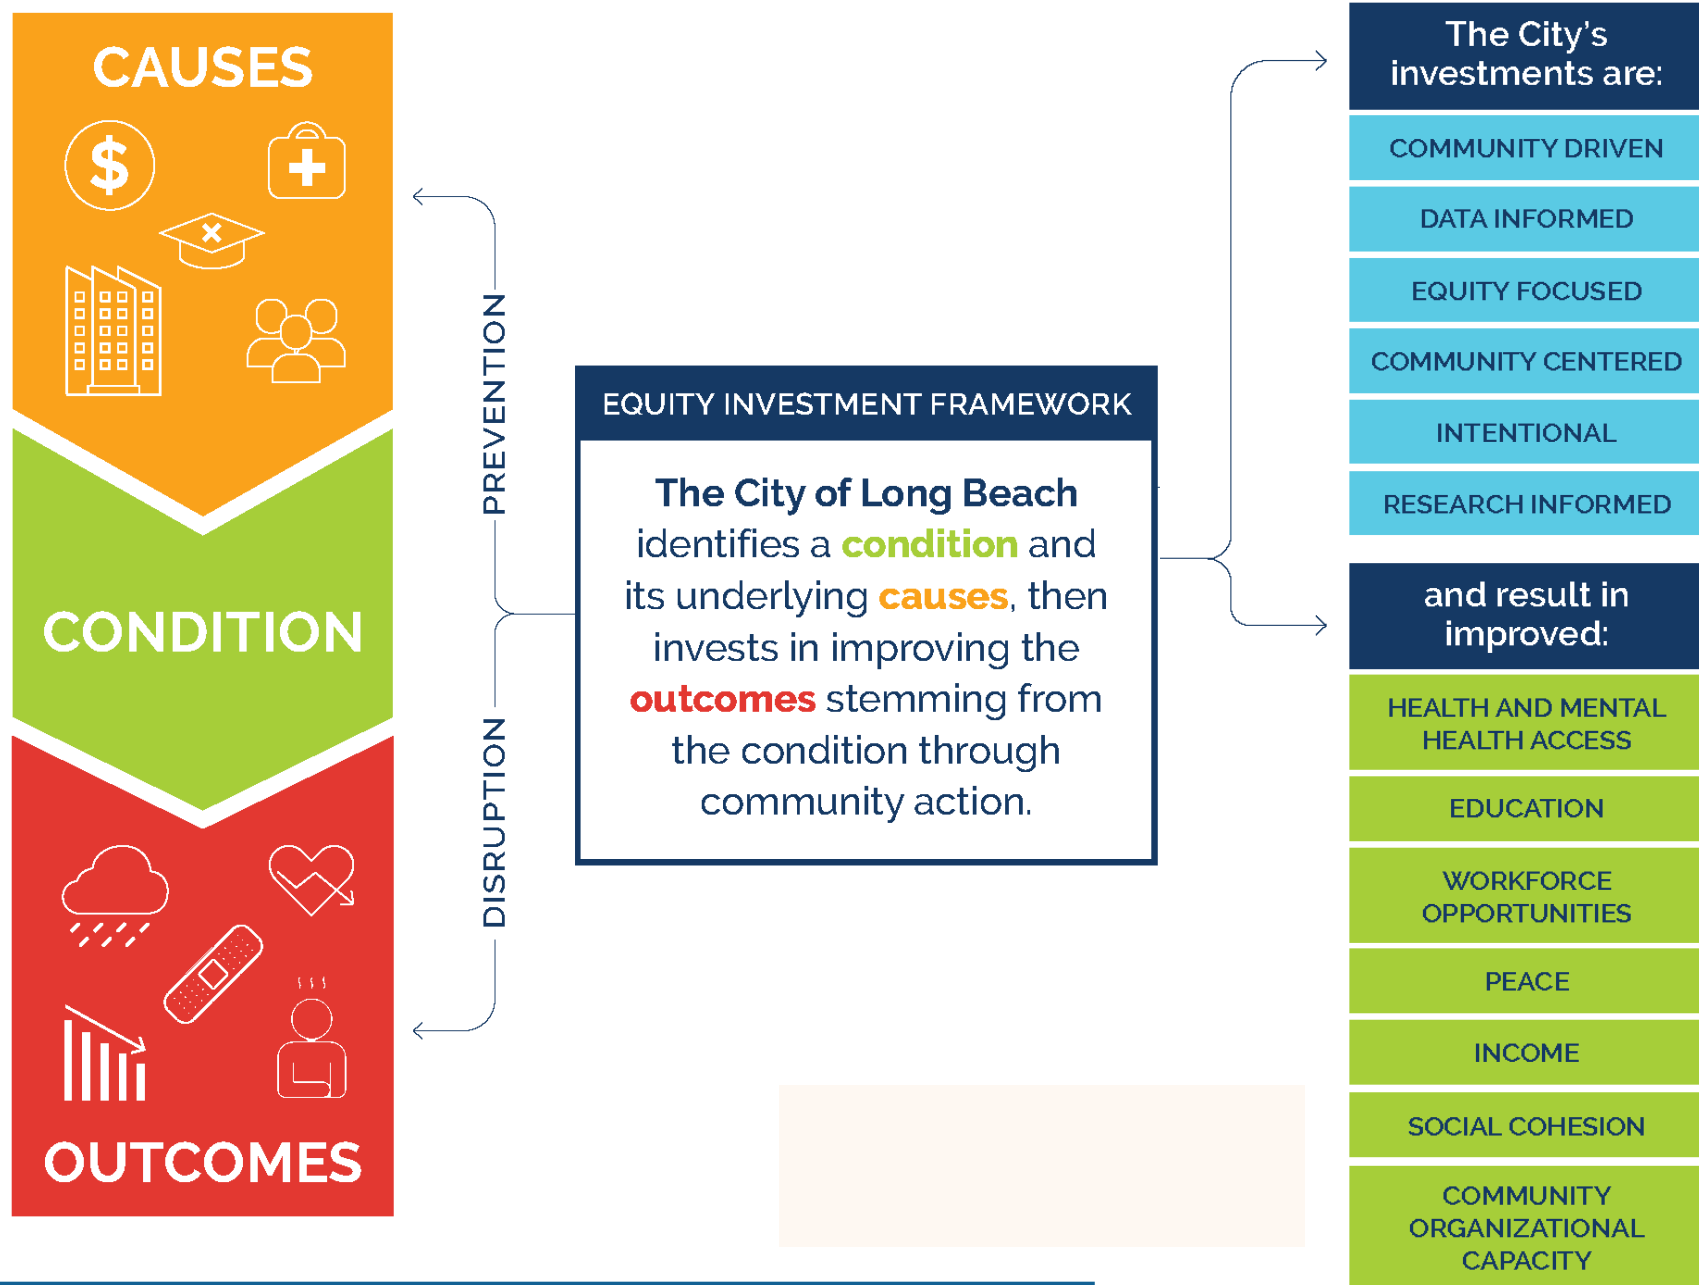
CAUSES

CONDITION

OUTCOMES

PREVENTION

DISRUPTION

EQUITY INVESTMENT FRAMEWORK

The City of Long Beach identifies a condition and its underlying causes, then invests in improving the outcomes stemming from the condition through community action.

The City's investments are:

COMMUNITY DRIVEN

DATA INFORMED

EQUITY FOCUSED

COMMUNITY CENTERED

INTENTIONAL

RESEARCH INFORMED

and result in improved:

HEALTH AND MENTAL HEALTH ACCESS

EDUCATION

WORKFORCE OPPORTUNITIES

PEACE

INCOME

SOCIAL COHESION

COMMUNITY ORGANIZATIONAL CAPACITY